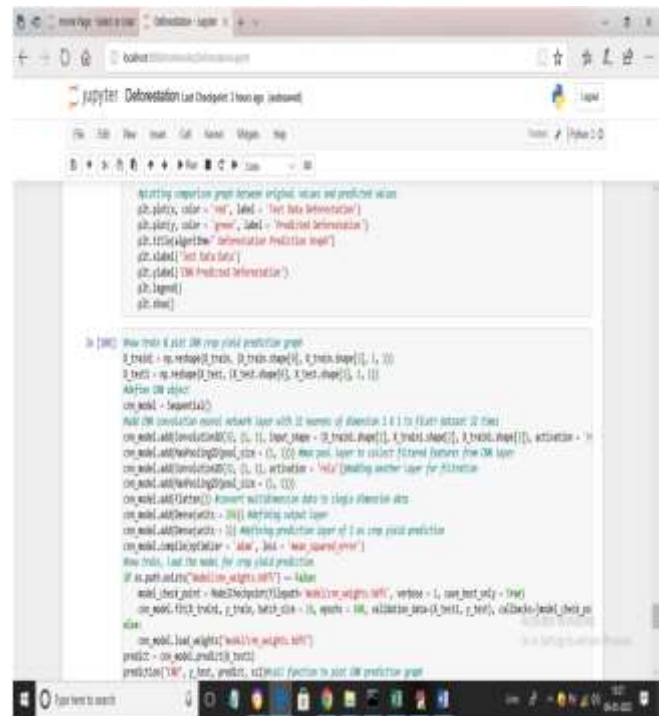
jupyter Deforestation Last Checkpoint: 3 hours ago (autosaved)

Logout

File Edit View Insert Cell Kernel Widgets Help

Trusted Python 3

#plotting comparison graph between original values and predicted values
plt.plot(x, color = 'red', label = 'Test Data Deforestation')
plt.plot(y, color = 'green', label = 'Predicted Deforestation')
plt.title(algorithm+' Deforestation Prediction Graph')
plt.xlabel('Test Data Date')
plt.ylabel('CNN Predicted Deforestation')
plt.legend()
plt.show()

In [200]: #now train & plot CNN crop yield prediction graph
X_train1 = np.reshape(X_train, (X_train.shape[0], X_train.shape[1], 1, 1))
X_test1 = np.reshape(X_test, (X_test.shape[0], X_test.shape[1], 1, 1))
#define CNN object
cnn_model = Sequential()
#add CNN convolution neural network layer with 32 neurons of dimension 1 X 1 to filter dataset 32 times
cnn_model.add(Convolution2D(32, (1, 1), input_shape = (X_train1.shape[1], X_train1.shape[2], X_train1.shape[3]), activation = 'r
cnn_model.add(MaxPooling2D(pool_size = (1, 1))) #max pool layer to collect filtered features from CNN layer
cnn_model.add(Convolution2D(16, (1, 1), activation = 'relu'))#adding another layer for filtration
cnn_model.add(MaxPooling2D(pool_size = (1, 1)))
cnn_model.add(Flatten()) #convert multidimension data to single dimension data
cnn_model.add(Dense(units = 256)) #defining output layer
cnn_model.add(Dense(units = 1)) #defining prediction layer of 1 as crop yield prediction
cnn_model.compile(optimizer = 'adam', loss = 'mean_squared_error')
#now train, load the model for crop yield prediction
if os.path.exists("model/cnn_weights.hdf5") == False:
    model_check_point = ModelCheckpoint(filepath='model/cnn_weights.hdf5', verbose = 1, save_best_only = True)
    cnn_model.fit(X_train1, y_train, batch_size = 16, epochs = 500, validation_data=(X_test1, y_test), callbacks=[model_check_po
else:
    cnn_model.load_weights("model/cnn_weights.hdf5")
predict = cnn_model.predict(X_test1)
prediction("CNN", y_test, predict, sc)#call function to plot CNN prediction graph

Activate Windows
Go to Settings to activate Windows.

Type here to search